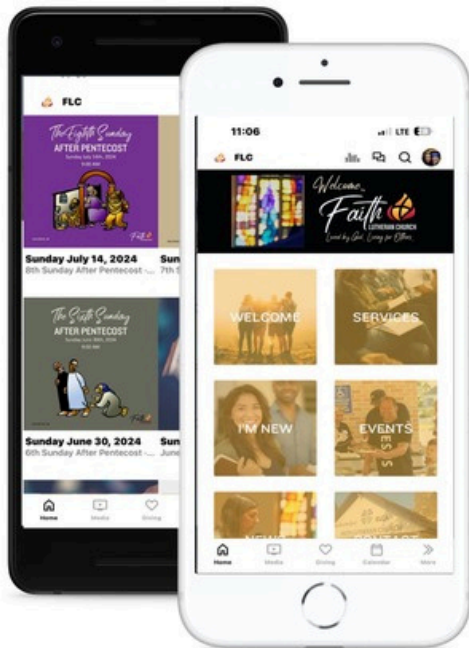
FLC

The Eighth Sunday
AFTER PENTECOST
Sunday July 14th, 2024

Sunday July 14, 2024
8th Sunday After Pentecost -...

Sun
7th S

The Sixth Sunday
AFTER PENTECOST
Sunday June 30th, 2024

Sunday June 30, 2024
6th Sunday After Pentecost -...

Sun
June

Home
Media
Giving

11:06
LTE

FLC

Welcome
Faith
LUTHERAN CHURCH
Loved by God, Living for Others

WELCOME
SERVICES
I'M NEW
EVENTS
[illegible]
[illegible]

Home
Media
Giving
Calendar
More